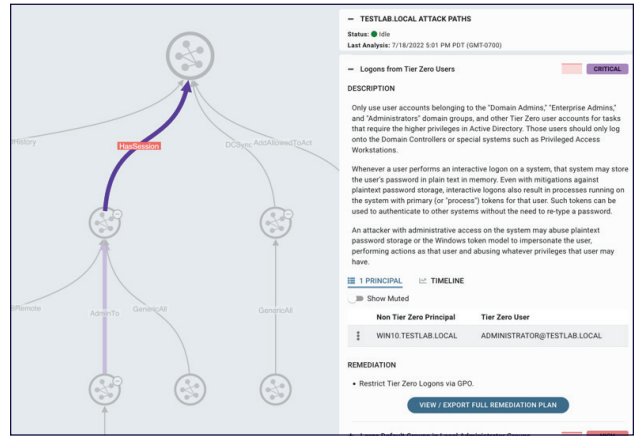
History

HasSession

DCSync

AddAllowedToAct

Remote

AdminTo

GenericAll

GenericAll

— TESTLAB.LOCAL ATTACK PATHS

Status: Idle

Last Analysis: 7/18/2022 5:01 PM PDT (GMT-0700)

— Logons from Tier Zero Users

CRITICAL

DESCRIPTION

Only use user accounts belonging to the "Domain Admins," "Enterprise Admins," and "Administrators" domain groups, and other Tier Zero user accounts for tasks that require the higher privileges in Active Directory. Those users should only log onto the Domain Controllers or special systems such as Privileged Access Workstations.

Whenever a user performs an interactive logon on a system, that system may store the user's password in plain text in memory. Even with mitigations against plaintext password storage, interactive logons also result in processes running on the system with primary (or "process") tokens for that user. Such tokens can be used to authenticate to other systems without the need to re-type a password.

An attacker with administrative access on the system may abuse plaintext password storage or the Windows token model to impersonate the user, performing actions as that user and abusing whatever privileges that user may have.

1 PRINCIPAL

TIMELINE

Show Muted

| | Non Tier Zero Principal | Tier Zero User |
|---|---|---|
| ⋮ | WIN10.TESTLAB.LOCAL | ADMINISTRATOR@TESTLAB.LOCAL |

REMEDIATION

• Restrict Tier Zero Logons via GPO.

VIEW / EXPORT FULL REMEDIATION PLAN

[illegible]